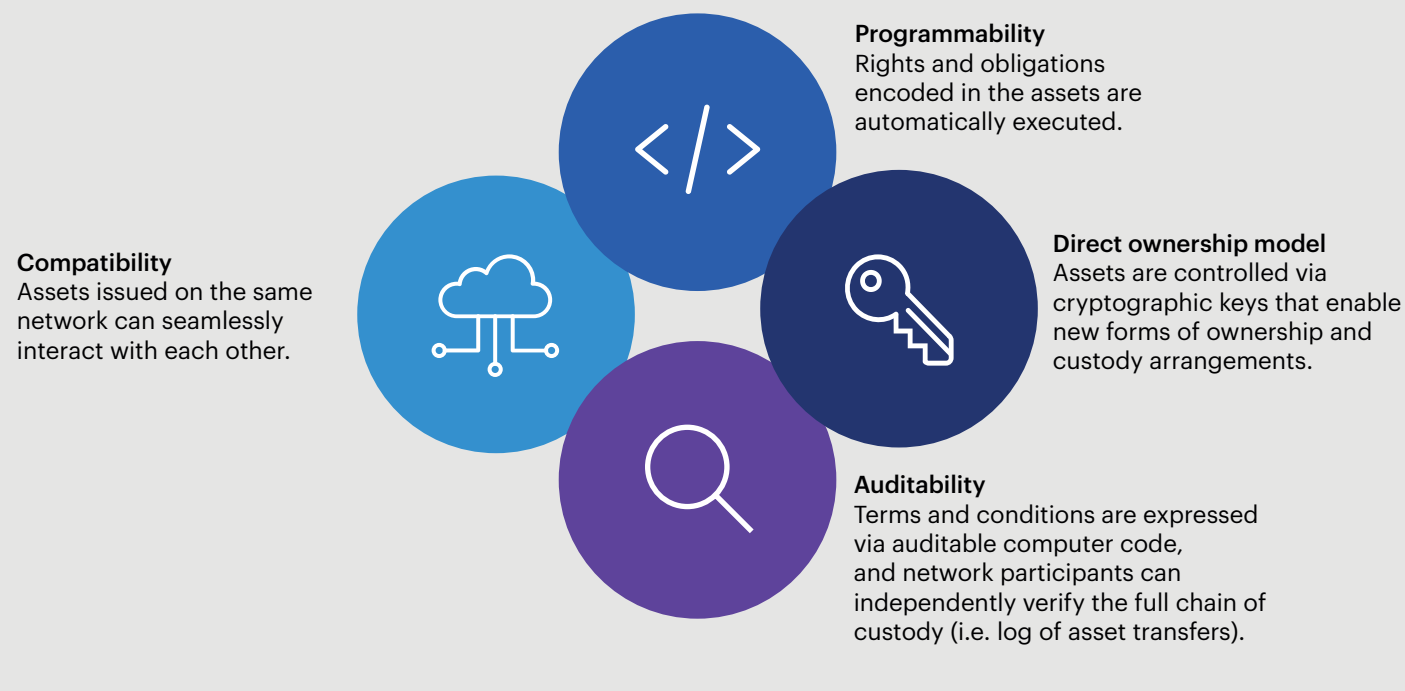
Programmability
Rights and obligations encoded in the assets are automatically executed.

Compatibility
Assets issued on the same network can seamlessly interact with each other.

Direct ownership model
Assets are controlled via cryptographic keys that enable new forms of ownership and custody arrangements.

Auditability
Terms and conditions are expressed via auditable computer code, and network participants can independently verify the full chain of custody (i.e. log of asset transfers).